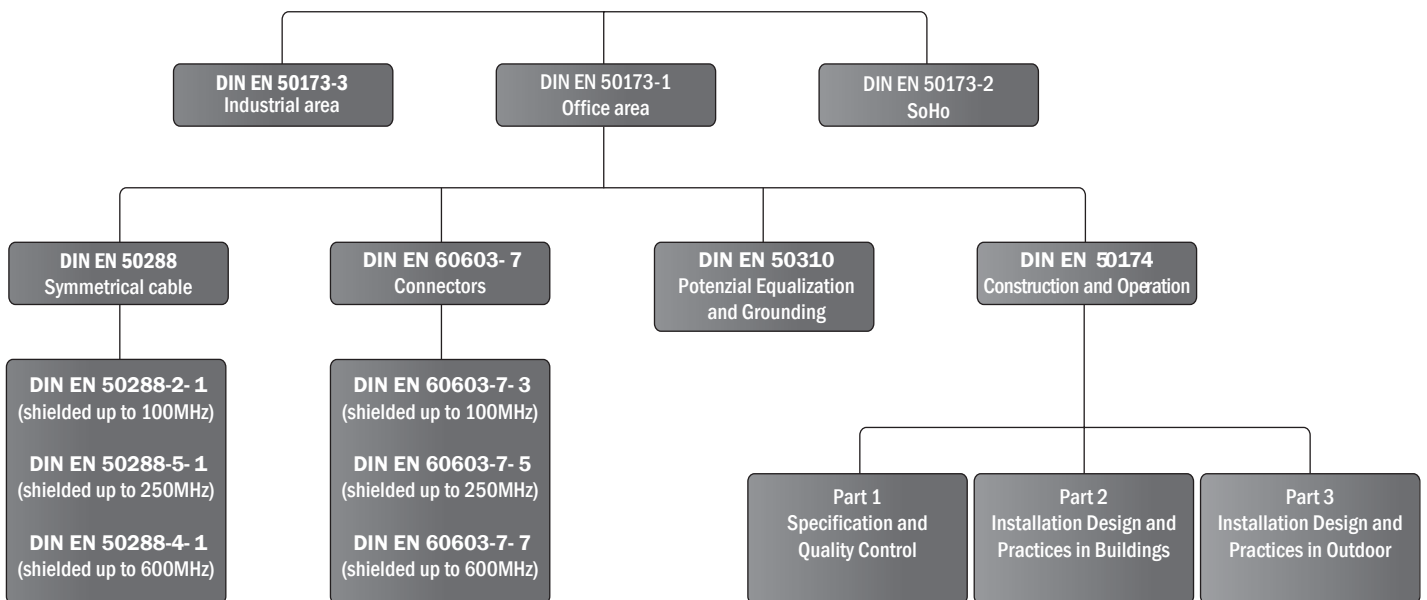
DIN EN 50173-3
Industrial area

DIN EN 50173-1
Office area

DIN EN 50173-2
SoHo

DIN EN 50288
Symmetrical cable

DIN EN 60603- 7
Connectors

DIN EN 50310
Potenzial Equalization and Grounding

DIN EN 50174
Construction and Operation

DIN EN 50288-2- 1
(shielded up to 100MHz)

DIN EN 50288-5- 1
(shielded up to 250MHz)

DIN EN 50288-4- 1
(shielded up to 600MHz)

DIN EN 60603-7- 3
(shielded up to 100MHz)

DIN EN 60603-7- 5
(shielded up to 250MHz)

DIN EN 60603-7- 7
(shielded up to 600MHz)

Part 1
Specification and Quality Control

Part 2
Installation Design and Practices in Buildings

Part 3
Installation Design and Practices in Outdoor